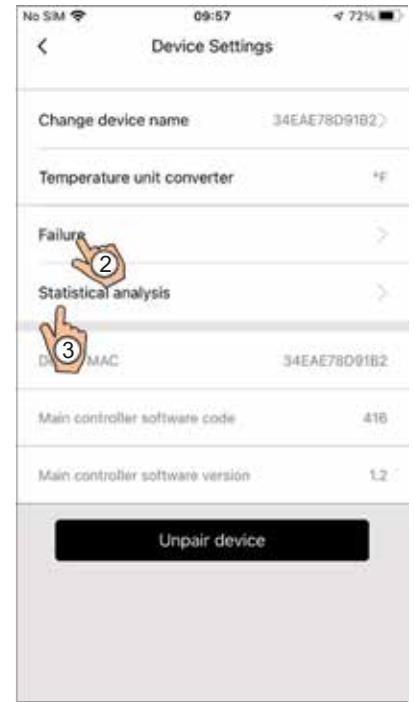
No SIM 09:57 72%

<

Device Settings

Change device name 34EAE78D91B2 >

Temperature unit converter °F

Failure >

2

Statistical analysis >

3

D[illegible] MAC 34EAE78D91B2

Main controller software code 416

Main controller software version 1.2

Unpair device